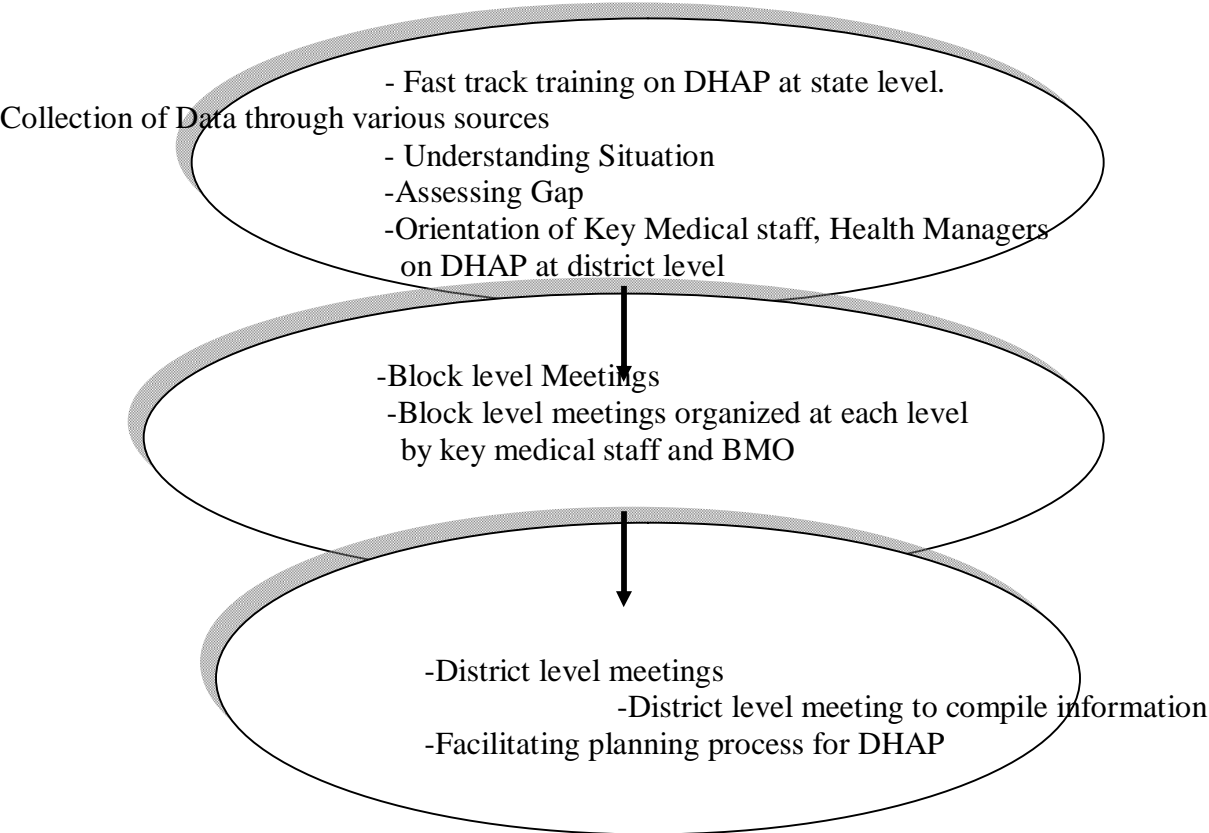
- Fast track training on DHAP at state level.
Collection of Data through various sources
- Understanding Situation
-Assessing Gap
-Orientation of Key Medical staff, Health Managers on DHAP at district level

-Block level Meetings
-Block level meetings organized at each level by key medical staff and BMO

-District level meetings
-District level meeting to compile information
-Facilitating planning process for DHAP